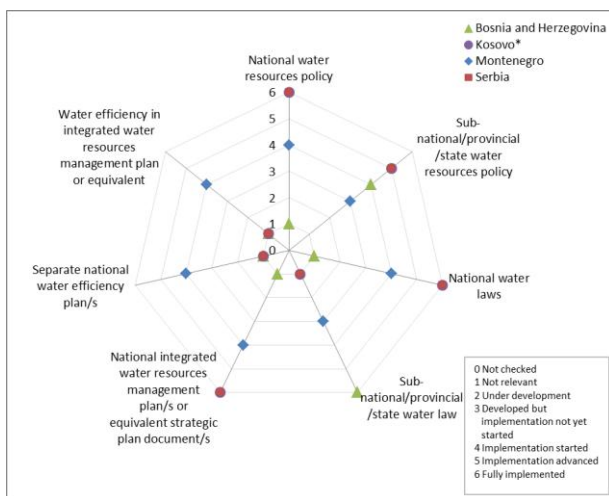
Bosnia and Herzegovina
Kosovo*
Montenegro
Serbia

National water resources policy

6
5
4
3
2
1
0

Sub-national/provincial/state water resources policy

National water laws

Sub-national/provincial/state water law

National integrated water resources management plan/s or equivalent strategic plan document/s

Separate national water efficiency plan/s

Water efficiency in integrated water resources management plan or equivalent

0 Not checked
1 Not relevant
2 Under development
3 Developed but implementation not yet started
4 Implementation started
5 Implementation advanced
6 Fully implemented